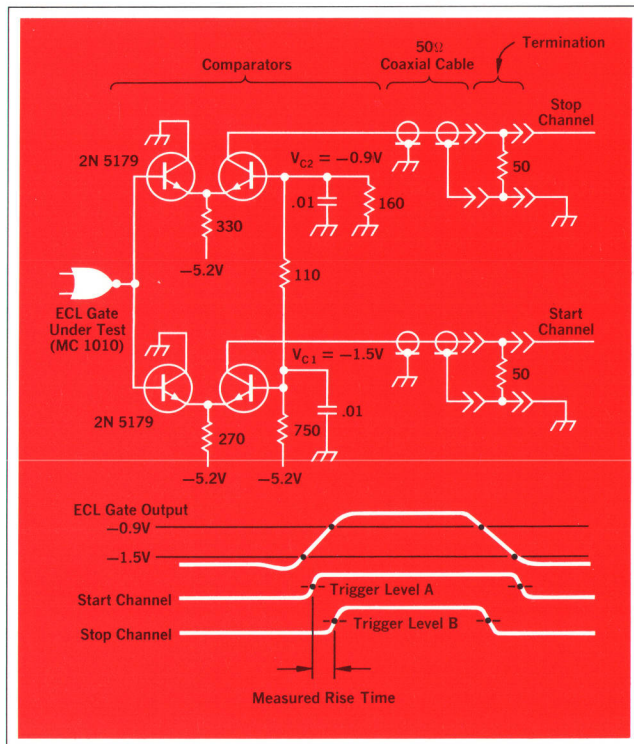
Comparators

50Ω Coaxial Cable

Termination

Stop Channel

2N 5179

$V_{C2} = -0.9V$

330

.01

160

50

−5.2V

110

ECL Gate Under Test (MC 1010)

Start Channel

$V_{C1} = -1.5V$

50

2N 5179

.01

270

750

−5.2V

−5.2V

ECL Gate Output

−0.9V

−1.5V

Start Channel

Trigger Level A

Stop Channel

Trigger Level B

Measured Rise Time